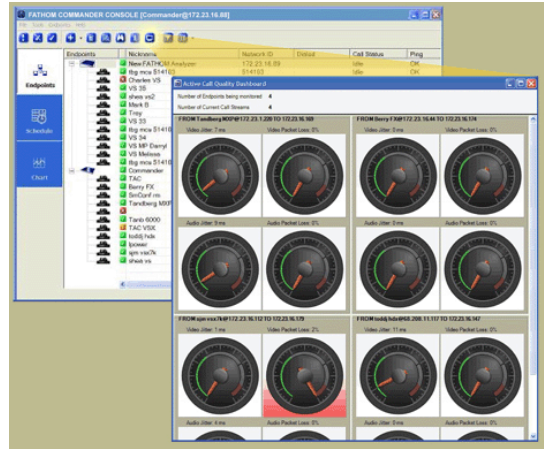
FATHOM COMMANDER CONSOLE [Commander@172.23.16.88]

File Tools Endpoints Help

Endpoints

Schedule

Chart

| Endpoints | Nickname | Network ID | Dialout | Call Status | Ping |
|---|---|---|---|---|---|
| | New FATHOM Analyzer | 172.23.16.89 | | Idle | OK |
| | tbg mcu S1410 | S14103 | | Idle | OK |
| | Charles VS | | | | |
| | VS 35 | | | | |
| | shaw vs2 | | | | |
| | Mark B | | | | |
| | Troy | | | | |
| | VS 33 | | | | |
| | tbg mcu S1410 | | | | |
| | VS MP Darryl | | | | |
| | VS Melissa | | | | |
| | VS 34 | | | | |
| | tbg mcu S1410 | | | | |
| | Commander | | | | |
| | TAC | | | | |
| | Barry FX | | | | |
| | SmConf rm | | | | |
| | Tandberg MXP | | | | |
| | Tanb 6000 | | | | |
| | TAC VSX | | | | |
| | toddj hdx | | | | |
| | lpower | | | | |
| | spm vsx7k | | | | |
| | shaw vs | | | | |

Active Call Quality Dashboard

Number of Endpoints being monitored 4

Number of Current Call Streams 4

FROM Tandberg MXP@172.23.1.220 TO 172.23.16.169

Video Jitter: 7 ms

Video Packet Loss: 0%

Audio Jitter: 9 ms

Audio Packet Loss: 0%

FROM Barry FX@172.23.16.44 TO 172.23.16.174

Video Jitter: 8 ms

Video Packet Loss: 0%

Audio Jitter: 8 ms

Audio Packet Loss: 0%

FROM spm vsx7k@172.23.16.112 TO 172.23.16.179

Video Jitter: 7 ms

Video Packet Loss: 0%

Audio Jitter: 4 ms

Audio Packet Loss: 0%

FROM toddj hdx@68.208.11.117 TO 172.23.16.147

Video Jitter: 11 ms

Video Packet Loss: 0%

Audio Jitter: 9 ms

Audio Packet Loss: 0%